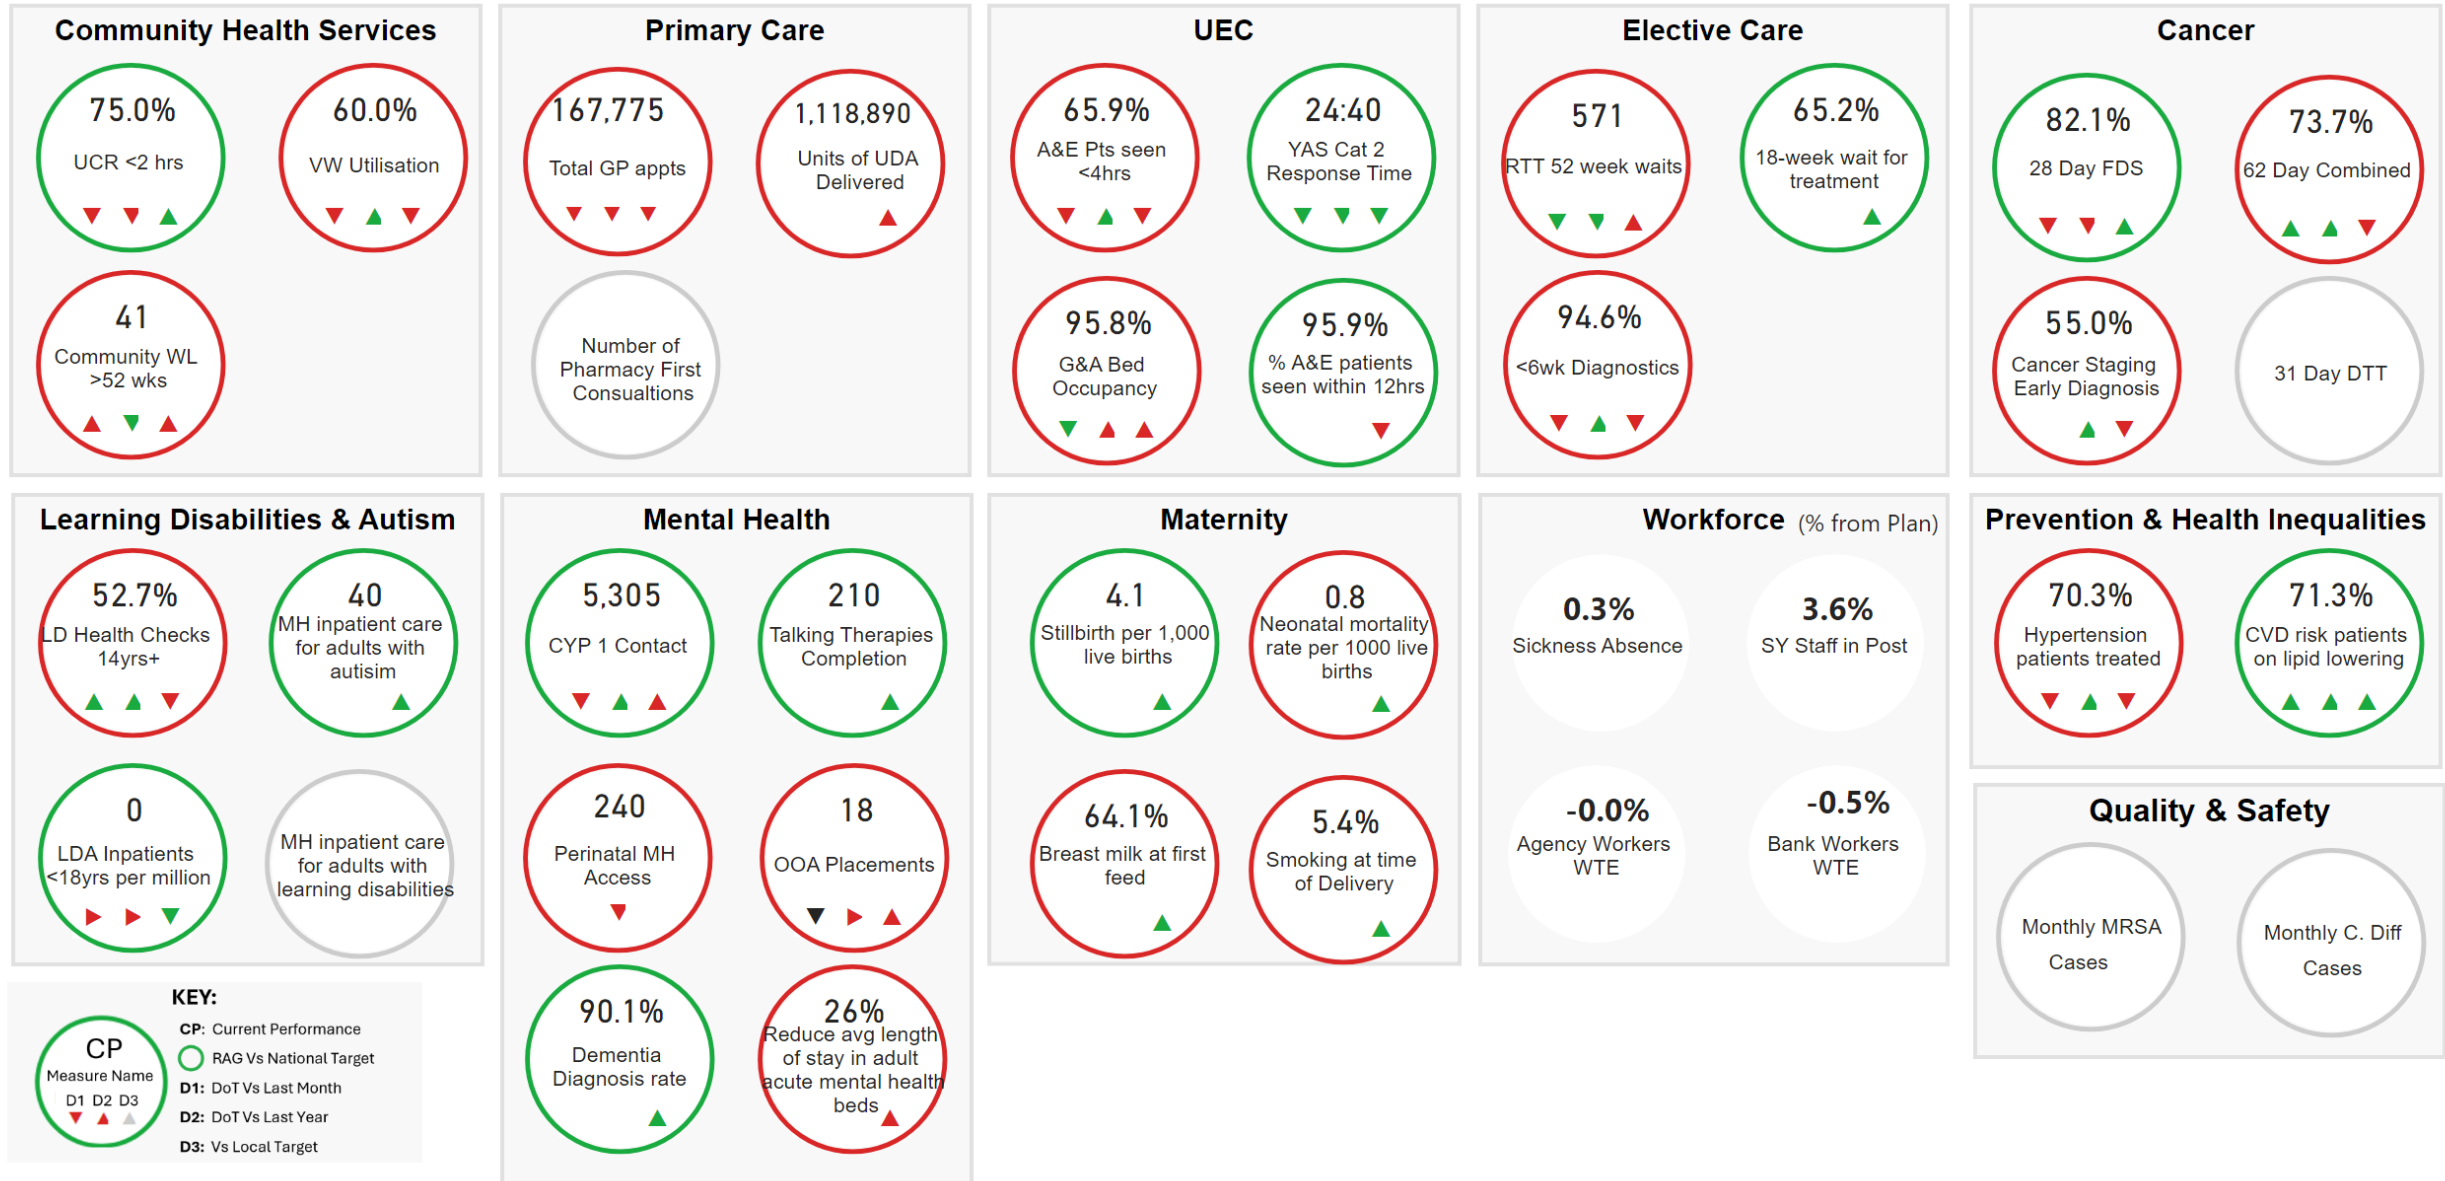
Community Health Services

75.0%
UCR <2 hrs

60.0%
VW Utilisation

41
Community WL >52 wks

Primary Care

167,775
Total GP appts

1,118,890
Units of UDA Delivered

Number of Pharmacy First Consualtions

UEC

65.9%
A&E Pts seen <4hrs

24:40
YAS Cat 2 Response Time

95.8%
G&A Bed Occupancy

95.9%
% A&E patients seen within 12hrs

Elective Care

571
RTT 52 week waits

65.2%
18-week wait for treatment

94.6%
<6wk Diagnostics

Cancer

82.1%
28 Day FDS

73.7%
62 Day Combined

55.0%
Cancer Staging Early Diagnosis

31 Day DTT

Learning Disabilities & Autism

52.7%
LD Health Checks 14yrs+

40
MH inpatient care for adults with autisim

0
LDA Inpatients <18yrs per million

MH inpatient care for adults with learning disabilities

Mental Health

5,305
CYP 1 Contact

210
Talking Therapies Completion

240
Perinatal MH Access

18
OOA Placements

90.1%
Dementia Diagnosis rate

26%
Reduce avg length of stay in adult acute mental health beds

Maternity

4.1
Stillbirth per 1,000 live births

0.8
Neonatal mortality rate per 1000 live births

64.1%
Breast milk at first feed

5.4%
Smoking at time of Delivery

Workforce (% from Plan)

0.3%
Sickness Absence

3.6%
SY Staff in Post

-0.0%
Agency Workers WTE

-0.5%
Bank Workers WTE

Prevention & Health Inequalities

70.3%
Hypertension patients treated

71.3%
CVD risk patients on lipid lowering

Quality & Safety

Monthly MRSA Cases

Monthly C. Diff Cases

KEY:
CP
Measure Name
D1 D2 D3
CP: Current Performance
RAG Vs National Target
D1: DoT Vs Last Month
D2: DoT Vs Last Year
D3: Vs Local Target